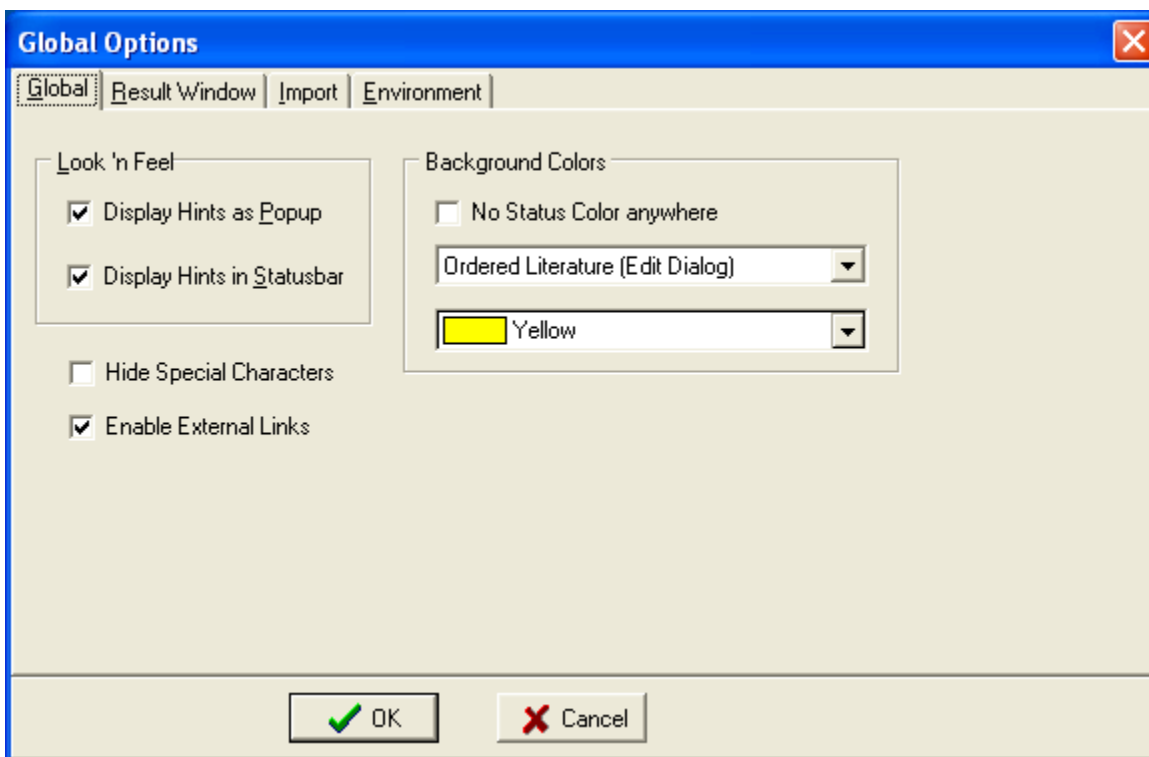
Global Options

Global | Result Window | Import | Environment

Look 'n Feel

Display Hints as Popup

Display Hints in Statusbar

Hide Special Characters

Enable External Links

Background Colors

No Status Color anywhere

Ordered Literature (Edit Dialog)

Yellow

OK

Cancel